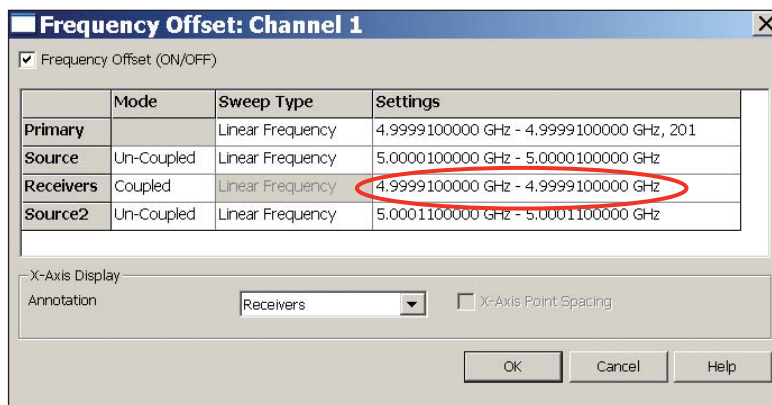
Frequency Offset: Channel 1

Frequency Offset (ON/OFF)

| | Mode | Sweep Type | Settings |
|---|---|---|---|
| Primary | | Linear Frequency | 4.9999100000 GHz - 4.9999100000 GHz, 201 |
| Source | Un-Coupled | Linear Frequency | 5.0000100000 GHz - 5.0000100000 GHz |
| Receivers | Coupled | Linear Frequency | 4.9999100000 GHz - 4.9999100000 GHz |
| Source2 | Un-Coupled | Linear Frequency | 5.0001100000 GHz - 5.0001100000 GHz |

X-Axis Display

Annotation Receivers

X-Axis Point Spacing

OK Cancel Help